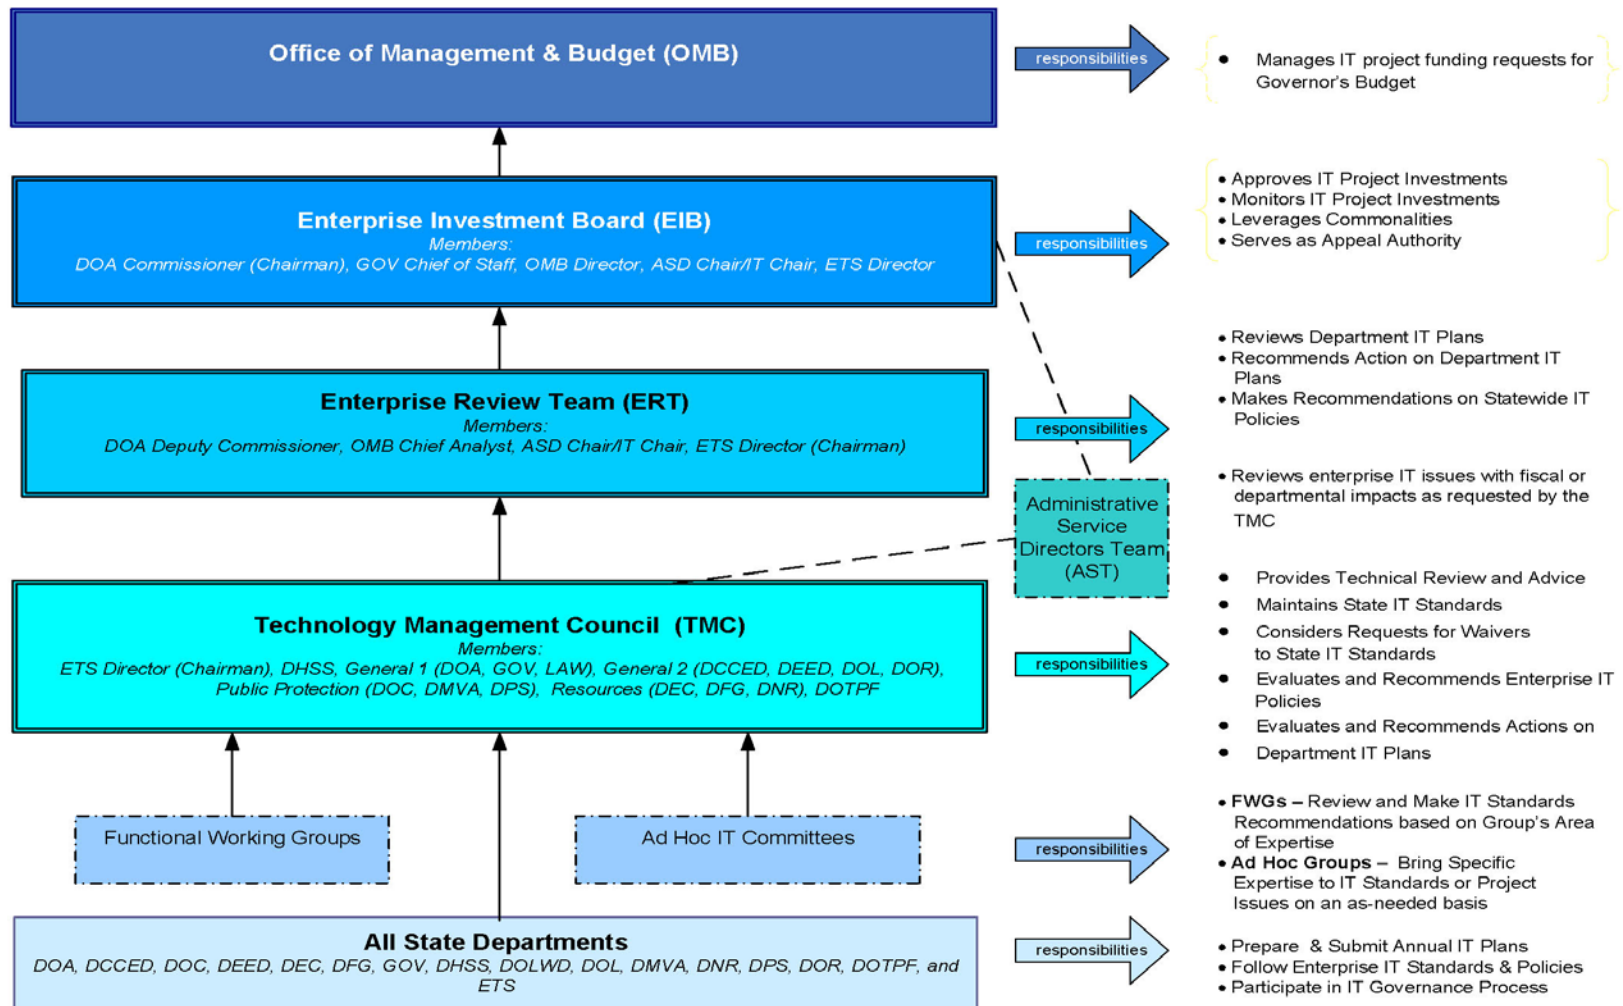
Office of Management & Budget (OMB)

responsibilities

• Manages IT project funding requests for Governor's Budget

Enterprise Investment Board (EIB)
Members:
DOA Commissioner (Chairman), GOV Chief of Staff, OMB Director, ASD Chair/IT Chair, ETS Director

responsibilities

• Approves IT Project Investments
• Monitors IT Project Investments
• Leverages Commonalities
• Serves as Appeal Authority

Enterprise Review Team (ERT)
Members:
DOA Deputy Commissioner, OMB Chief Analyst, ASD Chair/IT Chair, ETS Director (Chairman)

responsibilities

• Reviews Department IT Plans
• Recommends Action on Department IT Plans
• Makes Recommendations on Statewide IT Policies

Administrative Service Directors Team (AST)

• Reviews enterprise IT issues with fiscal or departmental impacts as requested by the TMC

Technology Management Council (TMC)
Members:
ETS Director (Chairman), DHSS, General 1 (DOA, GOV, LAW), General 2 (DCCED, DEED, DOL, DOR), Public Protection (DOC, DMVA, DPS), Resources (DEC, DFG, DNR), DOTPF

responsibilities

• Provides Technical Review and Advice
• Maintains State IT Standards
• Considers Requests for Waivers to State IT Standards
• Evaluates and Recommends Enterprise IT Policies
• Evaluates and Recommends Actions on
• Department IT Plans

Functional Working Groups

Ad Hoc IT Committees

responsibilities

• FWGs – Review and Make IT Standards Recommendations based on Group's Area of Expertise
• Ad Hoc Groups – Bring Specific Expertise to IT Standards or Project Issues on an as-needed basis

All State Departments
DOA, DCCED, DOC, DEED, DEC, DFG, GOV, DHSS, DOLWD, DOL, DMVA, DNR, DPS, DOR, DOTPF, and ETS

responsibilities

• Prepare & Submit Annual IT Plans
• Follow Enterprise IT Standards & Policies
• Participate in IT Governance Process